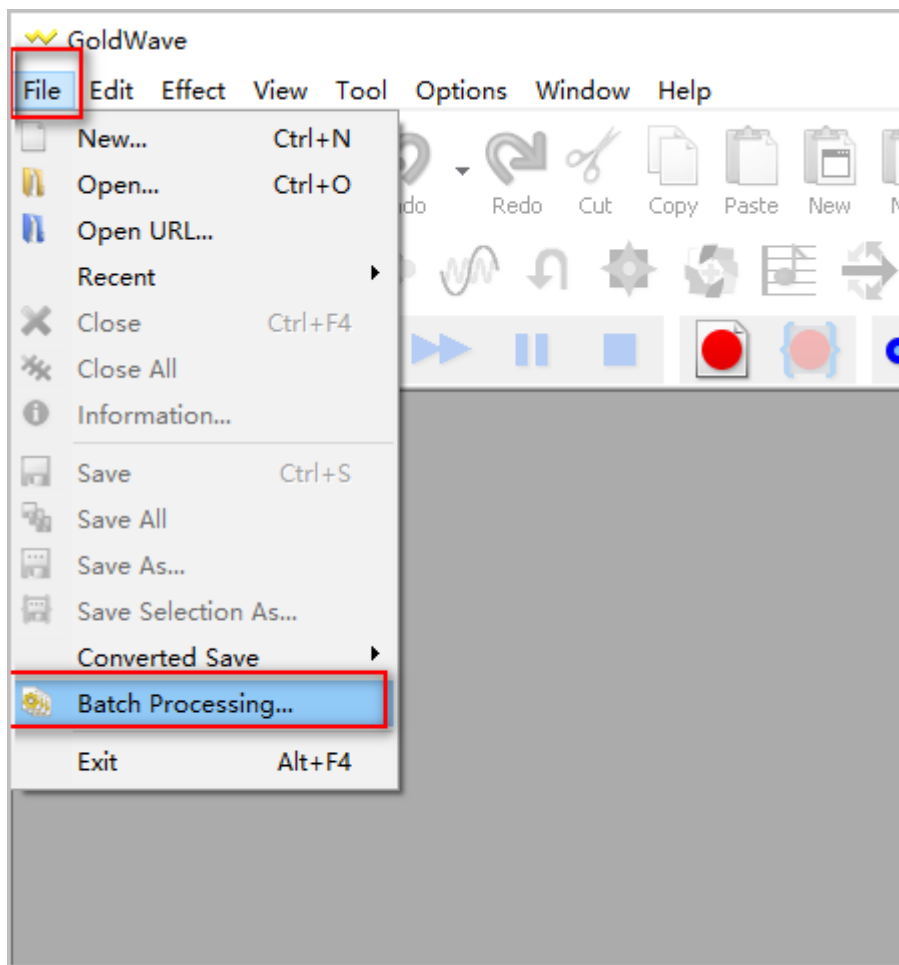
GoldWave

File Edit Effect View Tool Options Window Help

New... Ctrl+N
Open... Ctrl+O
Open URL...
Recent
Close Ctrl+F4
Close All
Information...
Save Ctrl+S
Save All
Save As...
Save Selection As...
Converted Save
Batch Processing...
Exit Alt+F4

ndo Redo Cut Copy Paste New